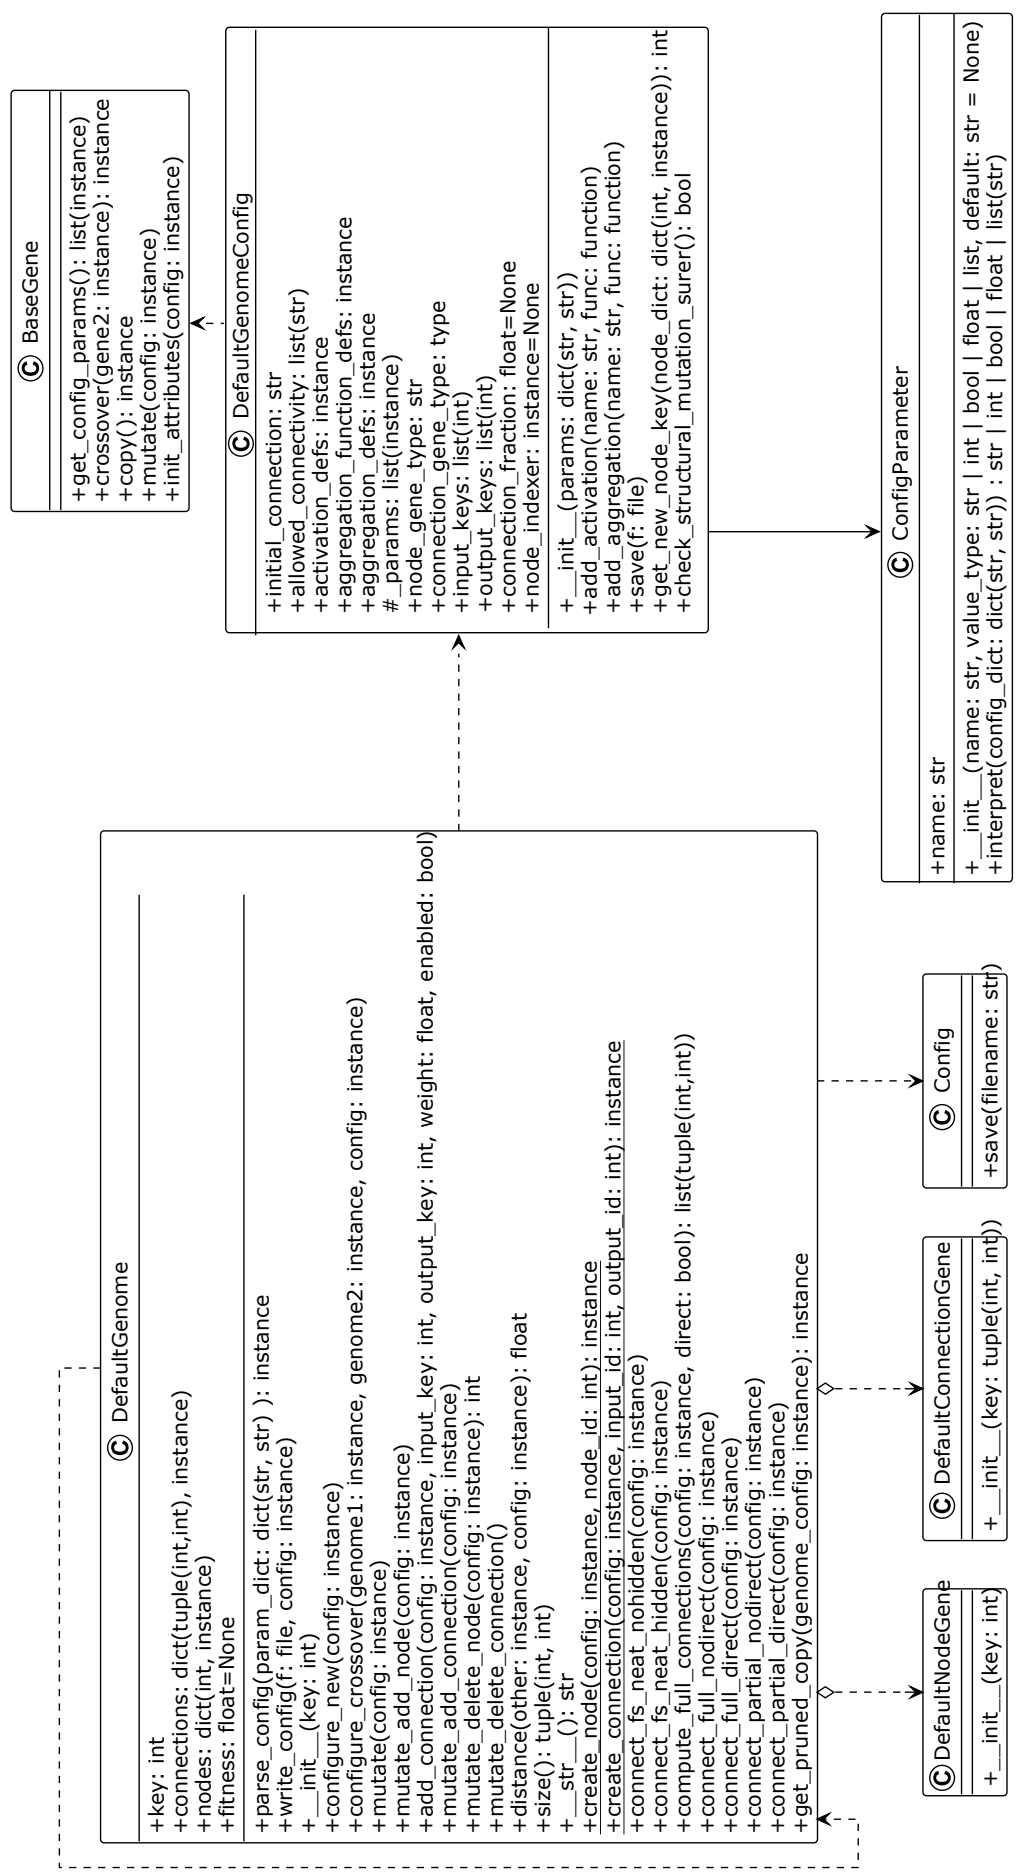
C BaseGene

+get_config_params(): list(instance)
+crossover(gene2: instance): instance
+copy(): instance
+mutate(config: instance)
+init_attributes(config: instance)

C DefaultGenomeConfig

+initial_connection: str
+allowed_connectivity: list(str)
+activation_defs: instance
+aggregation_function_defs: instance
+aggregation_defs: instance
#_params: list(instance)
+node_gene_type: str
+connection_gene_type: type
+input_keys: list(int)
+output_keys: list(int)
+connection_fraction: float=None
+node_indexer: instance=None

+__init__(params: dict(str, str))
+add_activation(name: str, func: function)
+add_aggregation(name: str, func: function)
+save(f: file)
+get_new_node_key(node_dict: dict(int, instance)): int
+check_structural_mutation_surer(): bool

C ConfigParameter

+name: str

+__init__(name: str, value_type: str | int | bool | float | list, default: str = None)
+interpret(config_dict: dict(str, str)) : str | int | bool | float | list(str)

C DefaultGenome

+key: int
+connections: dict(tuple(int,int), instance)
+nodes: dict(int, instance)
+fitness: float=None

+parse_config(param_dict: dict(str, str) ): instance
+write_config(f: file, config: instance)
+__init__(key: int)
+configure_new(config: instance)
+configure_crossover(genome1: instance, genome2: instance, config: instance)
+mutate(config: instance)
+mutate_add_node(config: instance)
+add_connection(config: instance, input_key: int, output_key: int, weight: float, enabled: bool)
+mutate_add_connection(config: instance)
+mutate_delete_node(config: instance): int
+mutate_delete_connection()
+distance(other: instance, config: instance): float
+size(): tuple(int, int)
+__str__(): str
+create_node(config: instance, node_id: int): instance
+create_connection(config: instance, input_id: int, output_id: int): instance
+connect_fs_neat_nohidden(config: instance)
+connect_fs_neat_hidden(config: instance)
+compute_full_connections(config: instance, direct: bool): list(tuple(int,int))
+connect_full_nodirect(config: instance)
+connect_full_direct(config: instance)
+connect_partial_nodirect(config: instance)
+connect_partial_direct(config: instance)
+get_pruned_copy(genome_config: instance): instance

C Config

+save(filename: str)

C DefaultConnectionGene

+__init__(key: tuple(int, int))

C DefaultNodeGene

+__init__(key: int)